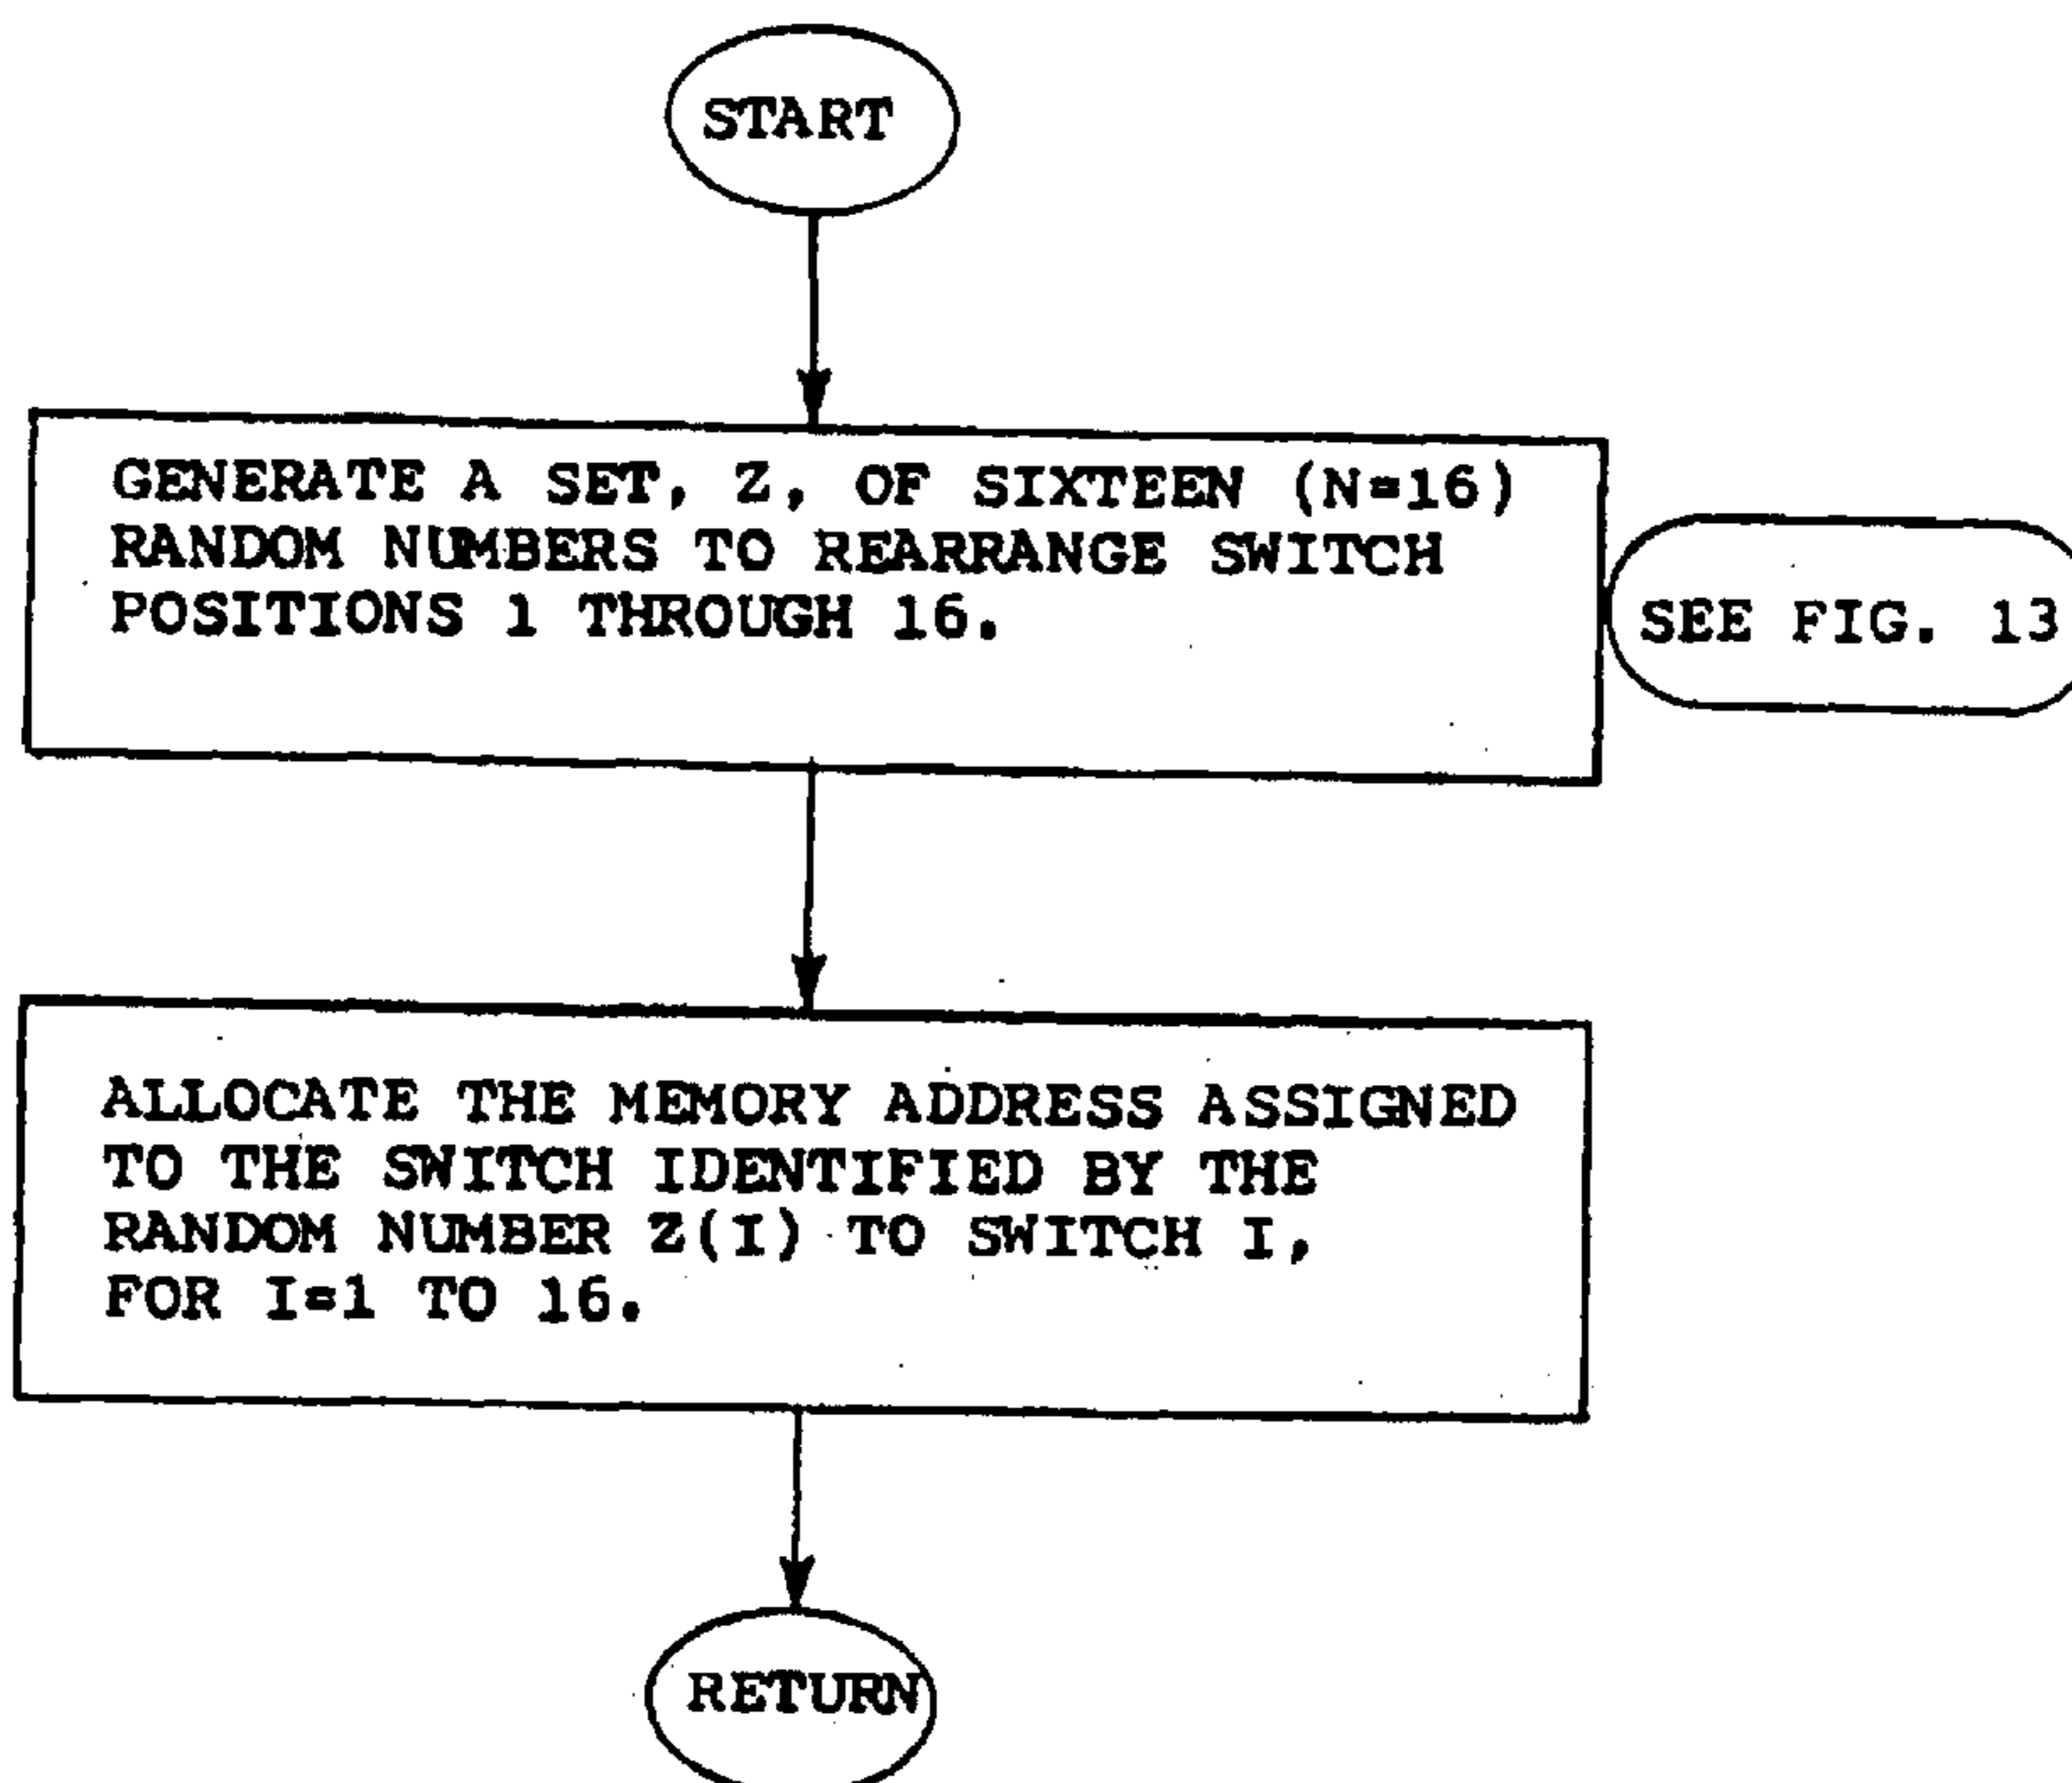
START

GENERATE A SET, Z, OF SIXTEEN (N=16) RANDOM NUMBERS TO REARRANGE SWITCH POSITIONS 1 THROUGH 16.

SEE FIG. 13

ALLOCATE THE MEMORY ADDRESS ASSIGNED TO THE SWITCH IDENTIFIED BY THE RANDOM NUMBER Z(I) TO SWITCH I, FOR I=1 TO 16.

RETURN